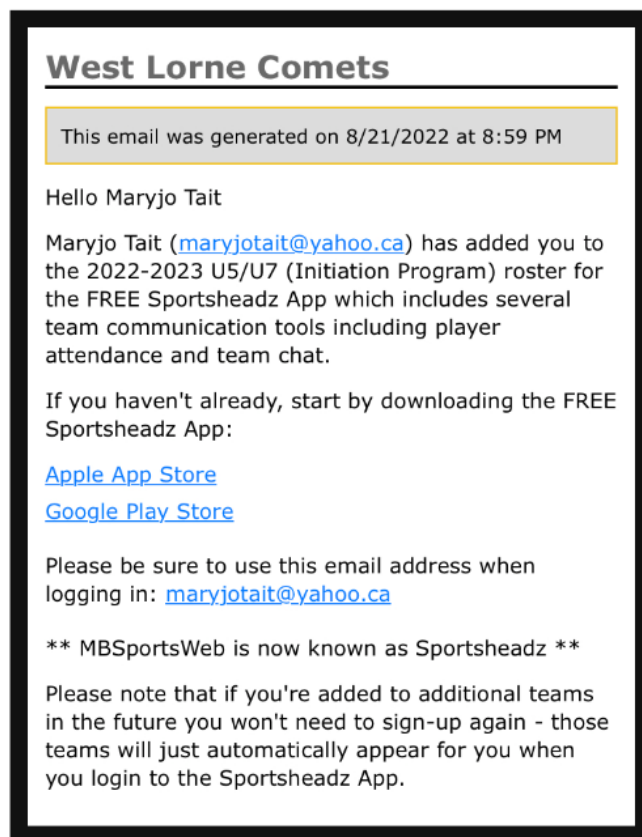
West Lorne Comets

This email was generated on 8/21/2022 at 8:59 PM

Hello Maryjo Tait

Maryjo Tait (maryjotait@yahoo.ca) has added you to the 2022-2023 U5/U7 (Initiation Program) roster for the FREE Sportsheadz App which includes several team communication tools including player attendance and team chat.

If you haven't already, start by downloading the FREE Sportsheadz App:

Apple App Store

Google Play Store

Please be sure to use this email address when logging in: maryjotait@yahoo.ca

** MBSportsWeb is now known as Sportsheadz **

Please note that if you're added to additional teams in the future you won't need to sign-up again - those teams will just automatically appear for you when you login to the Sportsheadz App.